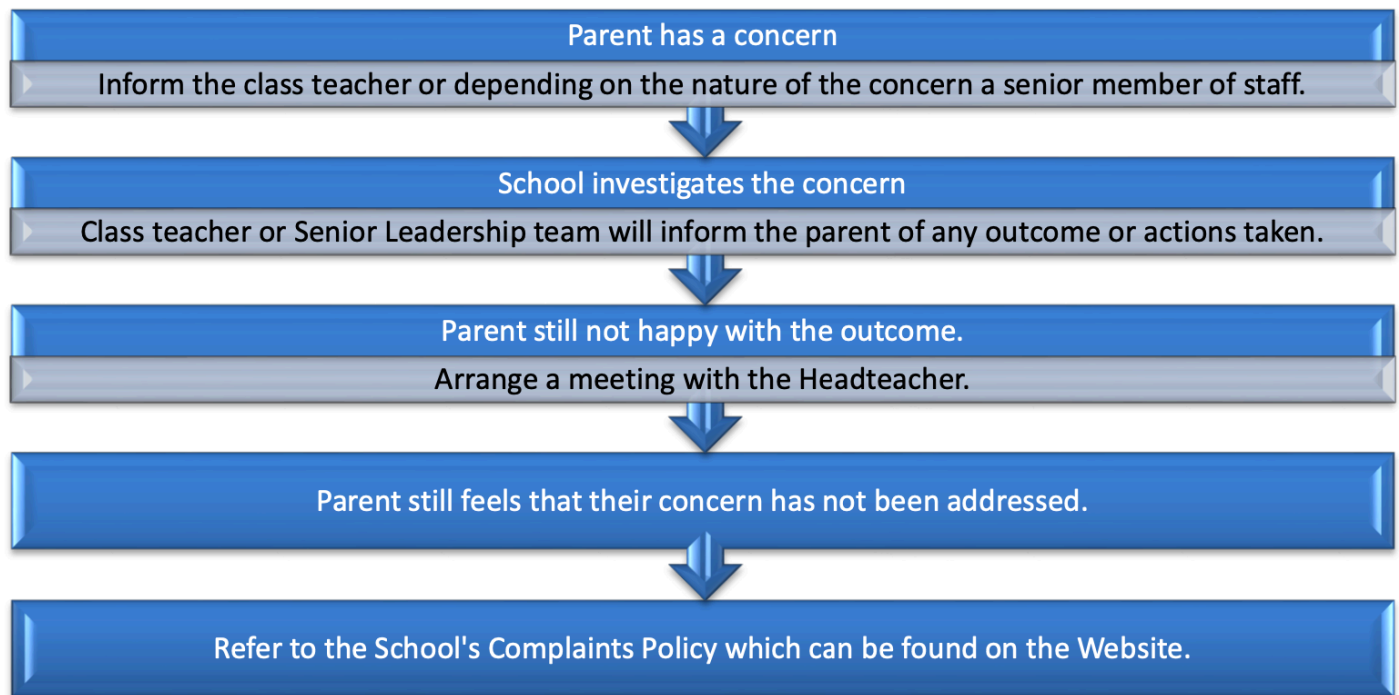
Parent has a concern

Inform the class teacher or depending on the nature of the concern a senior member of staff.

School investigates the concern

Class teacher or Senior Leadership team will inform the parent of any outcome or actions taken.

Parent still not happy with the outcome.

Arrange a meeting with the Headteacher.

Parent still feels that their concern has not been addressed.

Refer to the School's Complaints Policy which can be found on the Website.